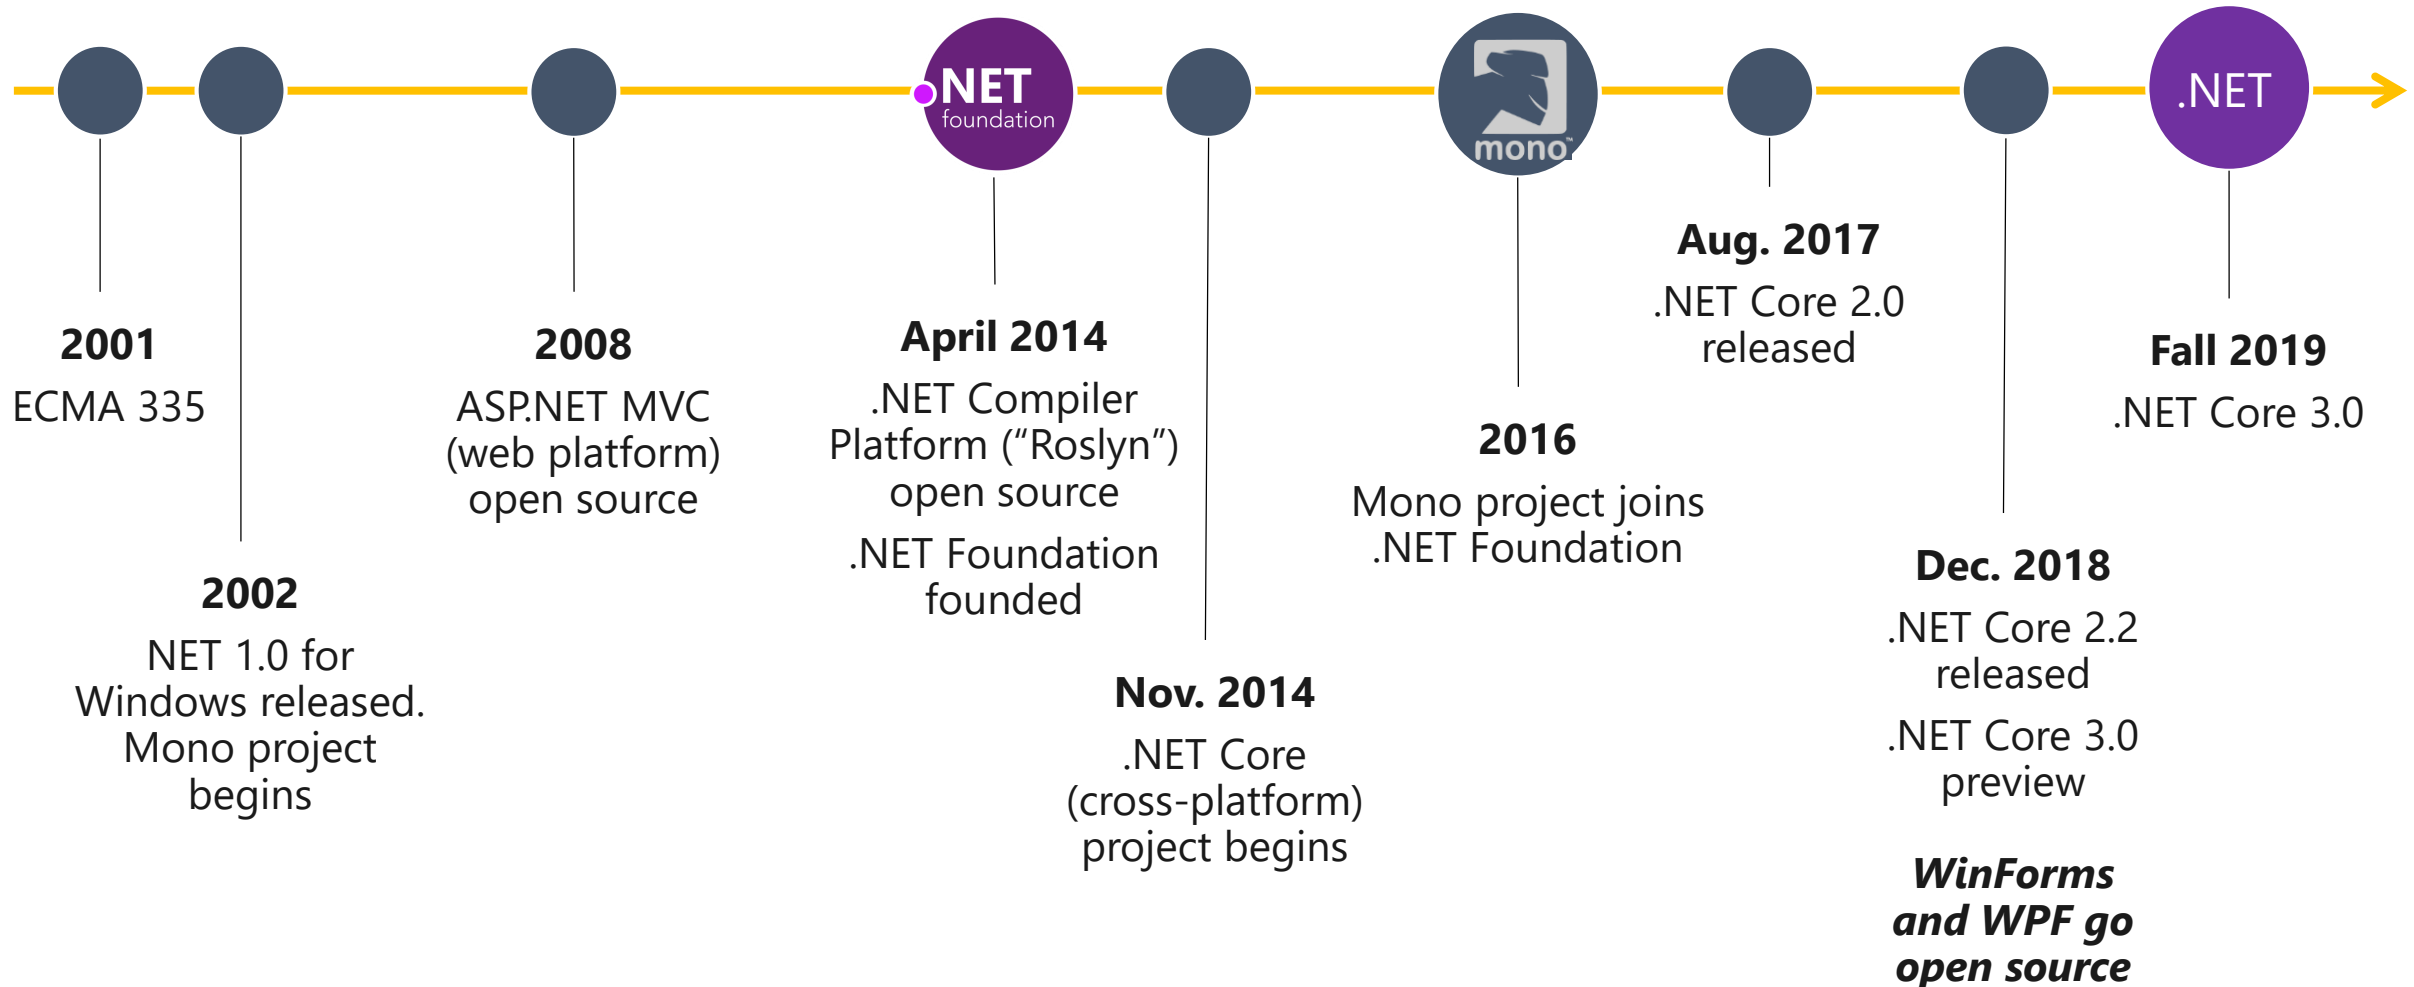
.NET foundation

mono

.NET

2001

ECMA 335

2002

NET 1.0 for Windows released. Mono project begins

2008

ASP.NET MVC (web platform) open source

April 2014

.NET Compiler Platform ("Roslyn") open source

.NET Foundation founded

Nov. 2014

.NET Core (cross-platform) project begins

2016

Mono project joins .NET Foundation

Aug. 2017

.NET Core 2.0 released

Dec. 2018

.NET Core 2.2 released

.NET Core 3.0 preview

*WinForms and WPF go open source*

Fall 2019

.NET Core 3.0